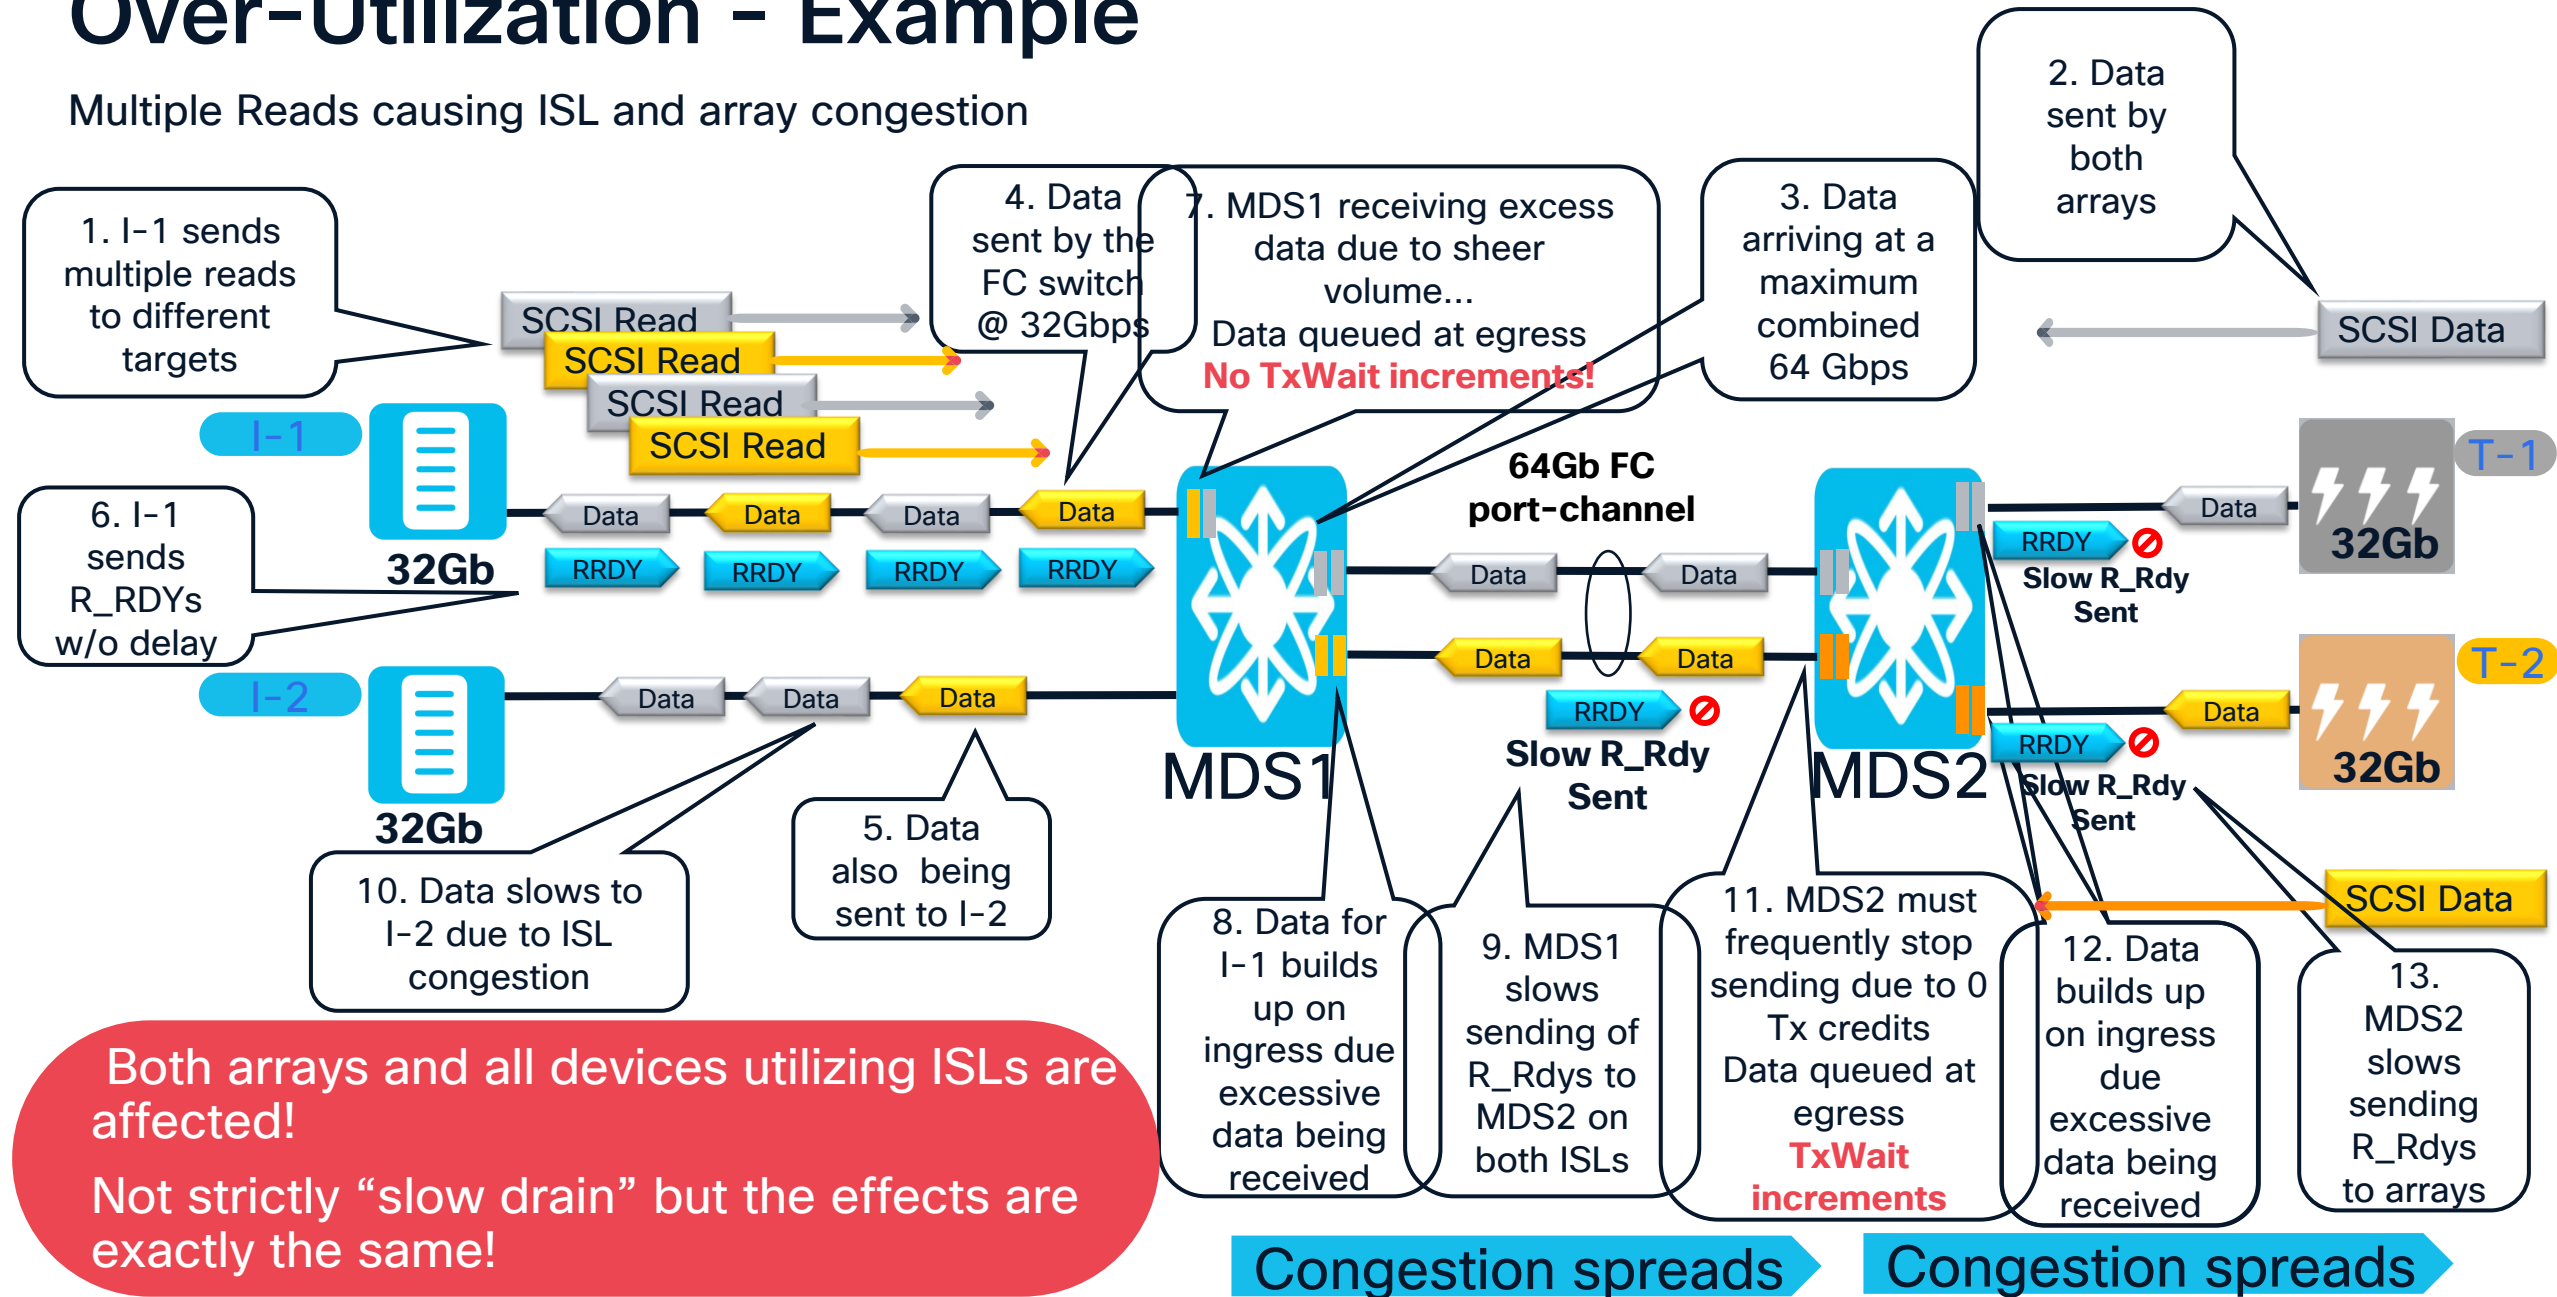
Over-Utilization - Example

Multiple Reads causing ISL and array congestion

1. I-1 sends multiple reads to different targets

SCSI Read
SCSI Read
SCSI Read
SCSI Read

4. Data sent by the FC switch @ 32Gbps

7. MDS1 receiving excess data due to sheer volume...
Data queued at egress
No TxWait increments!

3. Data arriving at a maximum combined 64 Gbps

2. Data sent by both arrays

SCSI Data

I-1

32Gb

6. I-1 sends R_RDYs w/o delay

Data Data Data Data
RRDY RRDY RRDY RRDY

64Gb FC port-channel

Data Data
Data Data
RRDY
Slow R_Rdy Sent

T-1
Data
RRDY
Slow R_Rdy Sent
32Gb

T-2
Data
RRDY
Slow R_Rdy Sent
32Gb

I-2
Data Data Data
32Gb

MDS1
MDS2

5. Data also being sent to I-2

10. Data slows to I-2 due to ISL congestion

SCSI Data

Both arrays and all devices utilizing ISLs are affected!

Not strictly “slow drain” but the effects are exactly the same!

8. Data for I-1 builds up on ingress due excessive data being received

9. MDS1 slows sending of R_Rdys to MDS2 on both ISLs

11. MDS2 must frequently stop sending due to 0 Tx credits
Data queued at egress
TxWait increments

12. Data builds up on ingress due excessive data being received

13. MDS2 slows sending R_Rdys to arrays

Congestion spreads
Congestion spreads